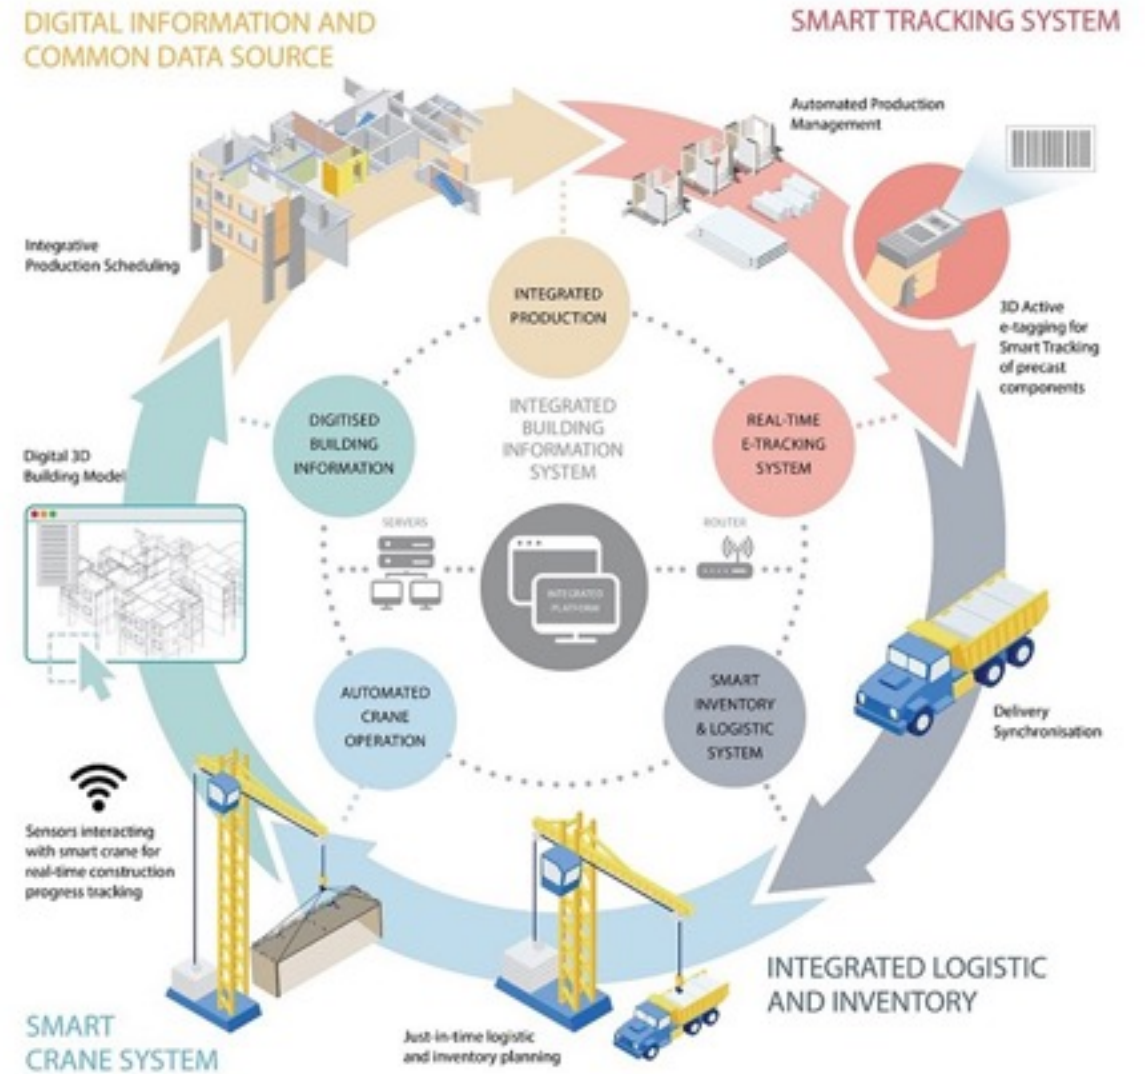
DIGITAL INFORMATION AND COMMON DATA SOURCE

SMART TRACKING SYSTEM

Automated Production Management

Integrative Production Scheduling

INTEGRATED PRODUCTION

3D Active e-tagging for Smart Tracking of precast components

INTEGRATED BUILDING INFORMATION SYSTEM

DIGITISED BUILDING INFORMATION

REAL-TIME E-TRACKING SYSTEM

Digital 3D Building Model

SERVERS

ROUTER

INTEGRATED PLATFORM

AUTOMATED CRANE OPERATION

SMART INVENTORY & LOGISTIC SYSTEM

Delivery Synchronisation

Sensors interacting with smart crane for real-time construction progress tracking

INTEGRATED LOGISTIC AND INVENTORY

SMART CRANE SYSTEM

Just-in-time logistic and inventory planning